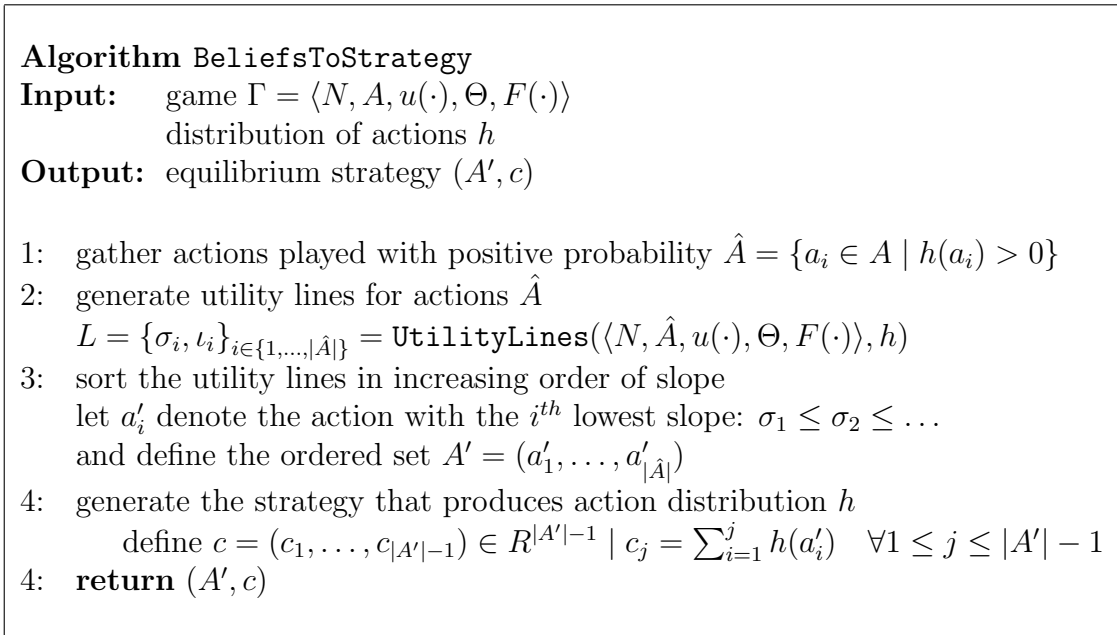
**Algorithm** BeliefsToStrategy
**Input:** game $\Gamma = \langle N, A, u(\cdot), \Theta, F(\cdot) \rangle$
distribution of actions $h$
**Output:** equilibrium strategy $(A', c)$

1: gather actions played with positive probability $\hat{A} = \{a_i \in A \mid h(a_i) > 0\}$
2: generate utility lines for actions $\hat{A}$
$L = \{\sigma_i, \iota_i\}_{i \in \{1,\ldots,|\hat{A}|\}} = \texttt{UtilityLines}(\langle N, \hat{A}, u(\cdot), \Theta, F(\cdot) \rangle, h)$
3: sort the utility lines in increasing order of slope
let $a'_i$ denote the action with the $i^{th}$ lowest slope: $\sigma_1 \leq \sigma_2 \leq \ldots$
and define the ordered set $A' = (a'_1, \ldots, a'_{|\hat{A}|})$
4: generate the strategy that produces action distribution $h$
define $c = (c_1, \ldots, c_{|A'|-1}) \in R^{|A'|-1} \mid c_j = \sum_{i=1}^{j} h(a'_i) \quad \forall 1 \leq j \leq |A'| - 1$
4: **return** $(A', c)$